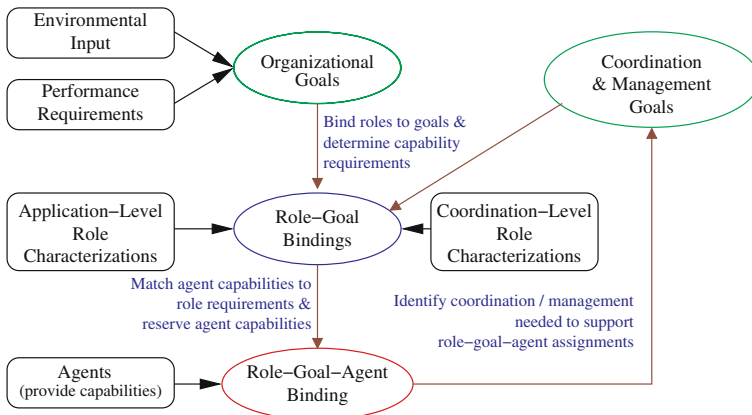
Environmental Input

Performance Requirements

Organizational Goals

Coordination & Management Goals

Bind roles to goals & determine capability requirements

Application−Level Role Characterizations

Role−Goal Bindings

Coordination−Level Role Characterizations

Match agent capabilities to role requirements & reserve agent capabilities

Identify coordination / management needed to support role−goal−agent assignments

Agents (provide capabilities)

Role−Goal−Agent Binding